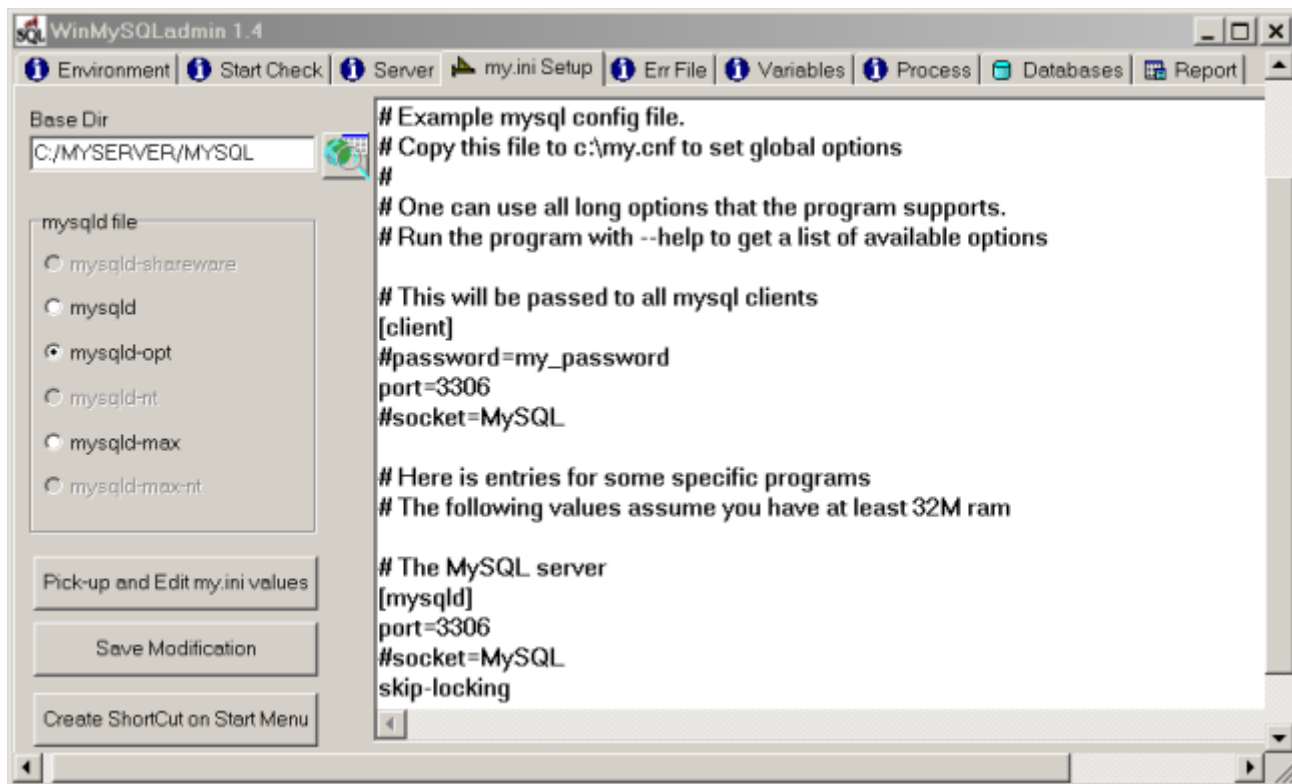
WinMySQLadmin 1.4

Environment | Start Check | Server | my.ini Setup | Err File | Variables | Process | Databases | Report

Base Dir

C:/MYSERVER/MYSQL

mysqld file

mysqld-shareware

mysqld

mysqld-opt

mysqld-nt

mysqld-max

mysqld-max-nt

Pick-up and Edit my.ini values

Save Modification

Create ShortCut on Start Menu

# Example mysql config file.
# Copy this file to c:\my.cnf to set global options
#
# One can use all long options that the program supports.
# Run the program with --help to get a list of available options

# This will be passed to all mysql clients
[client]
#password=my_password
port=3306
#socket=MySQL

# Here is entries for some specific programs
# The following values assume you have at least 32M ram

# The MySQL server
[mysqld]
port=3306
#socket=MySQL
skip-locking